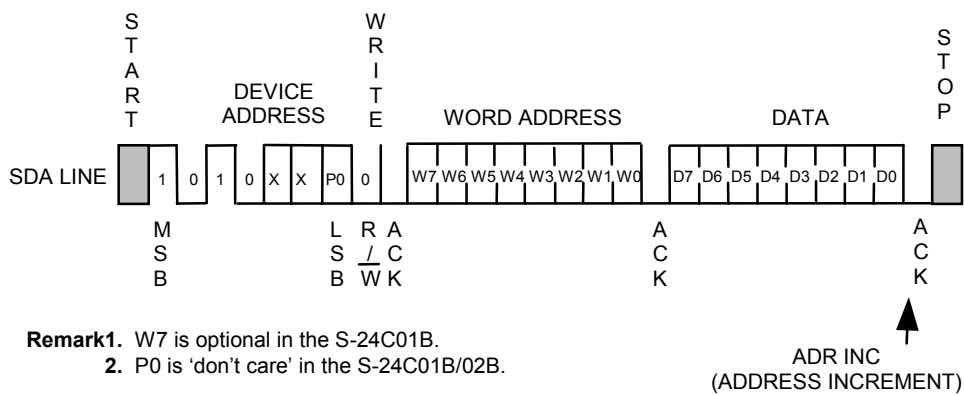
START

DEVICE ADDRESS

WRITE

WORD ADDRESS

DATA

STOP

SDA LINE 1 0 1 0 X X P0 0 W7 W6 W5 W4 W3 W2 W1 W0 D7 D6 D5 D4 D3 D2 D1 D0

MSB

LSB

R / $\overline{W}$

ACK

ACK

ACK

**Remark1.** W7 is optional in the S-24C01B.
**2.** P0 is 'don't care' in the S-24C01B/02B.

ADR INC
(ADDRESS INCREMENT)